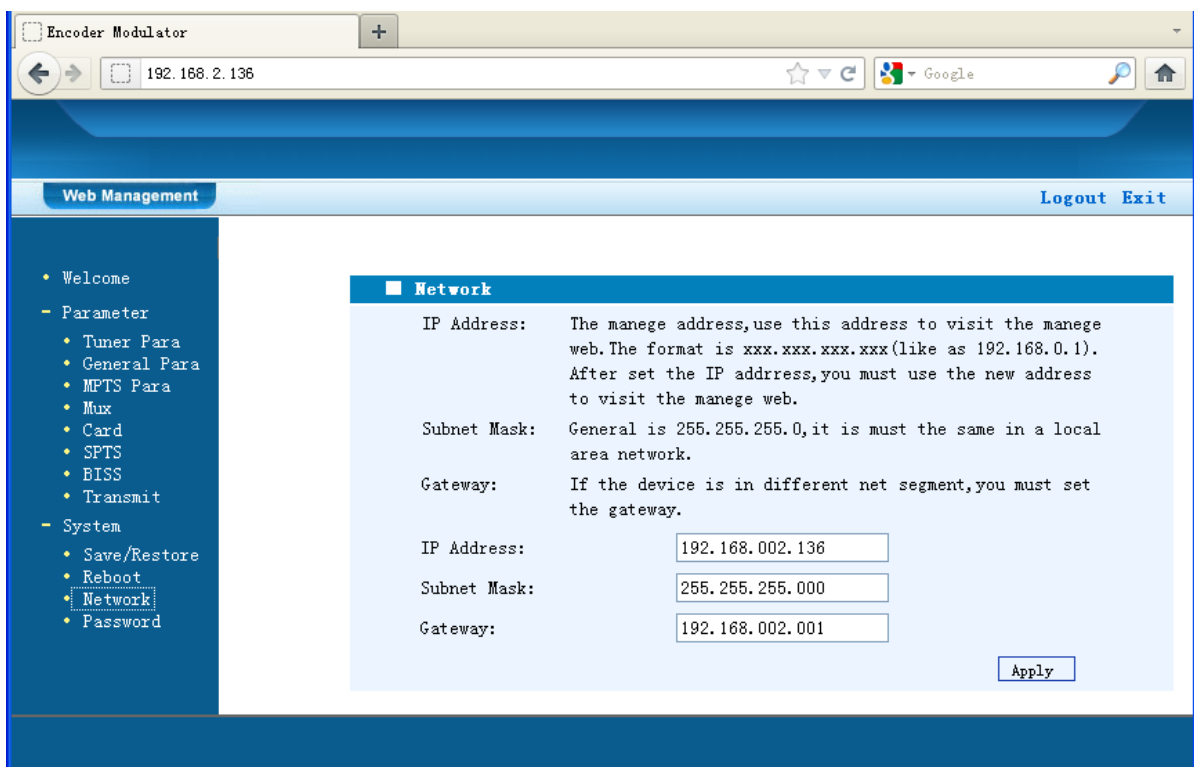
Encoder Modulator

192.168.2.136

Google

Web Management

Logout Exit

• Welcome
- Parameter
• Tuner Para
• General Para
• MPTS Para
• Mux
• Card
• SPTS
• BISS
• Transmit
- System
• Save/Restore
• Reboot
• Network
• Password

Network

IP Address: The manege address,use this address to visit the manege web.The format is xxx.xxx.xxx.xxx(like as 192.168.0.1). After set the IP addrress,you must use the new address to visit the manege web.

Subnet Mask: General is 255.255.255.0,it is must the same in a local area network.

Gateway: If the device is in different net segment,you must set the gateway.

IP Address: 192.168.002.136

Subnet Mask: 255.255.255.000

Gateway: 192.168.002.001

Apply